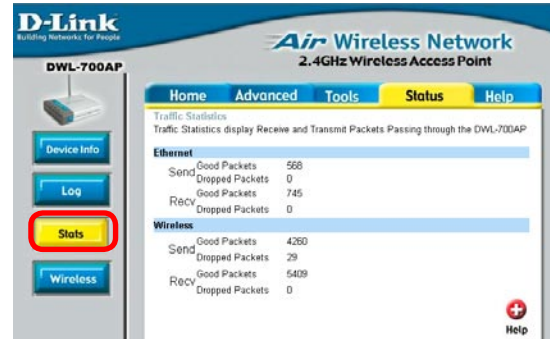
D-Link
Building Networks for People

Air Wireless Network
2.4GHz Wireless Access Point

DWL-700AP

Home | Advanced | Tools | Status | Help

Device Info

Log

Stats

Wireless

Traffic Statistics
Traffic Statistics display Receive and Transmit Packets Passing through the DWL-700AP

Ethernet

| | | |
|---|---|---|
| Send | Good Packets | 568 |
| | Dropped Packets | 0 |
| Recv | Good Packets | 745 |
| | Dropped Packets | 0 |

Wireless

| | | |
|---|---|---|
| Send | Good Packets | 4260 |
| | Dropped Packets | 29 |
| Recv | Good Packets | 5409 |
| | Dropped Packets | 0 |

Help